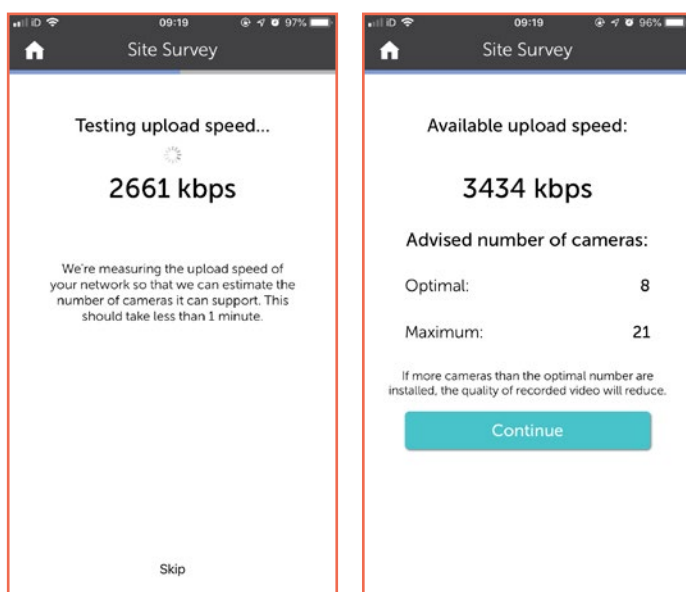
iD 09:19 97%

Site Survey

Testing upload speed...

2661 kbps

We're measuring the upload speed of your network so that we can estimate the number of cameras it can support. This should take less than 1 minute.

Skip

iD 09:19 96%

Site Survey

Available upload speed:

3434 kbps

Advised number of cameras:

Optimal: 8

Maximum: 21

If more cameras than the optimal number are installed, the quality of recorded video will reduce.

Continue